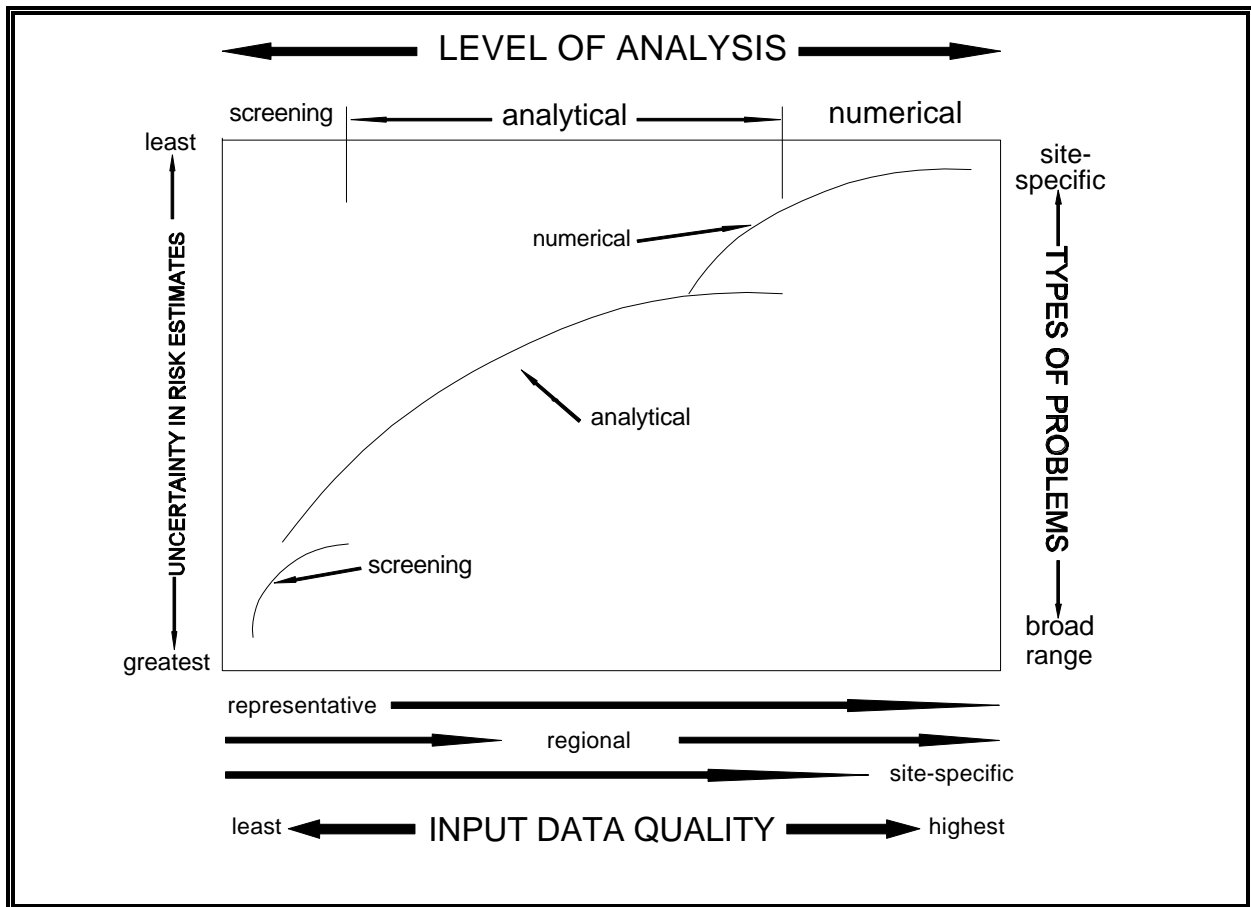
LEVEL OF ANALYSIS

screening
analytical
numerical

least
UNCERTAINTY IN RISK ESTIMATES
greatest

site-specific
TYPES OF PROBLEMS
broad range

numerical
analytical
screening

representative
regional
site-specific

least
INPUT DATA QUALITY
highest